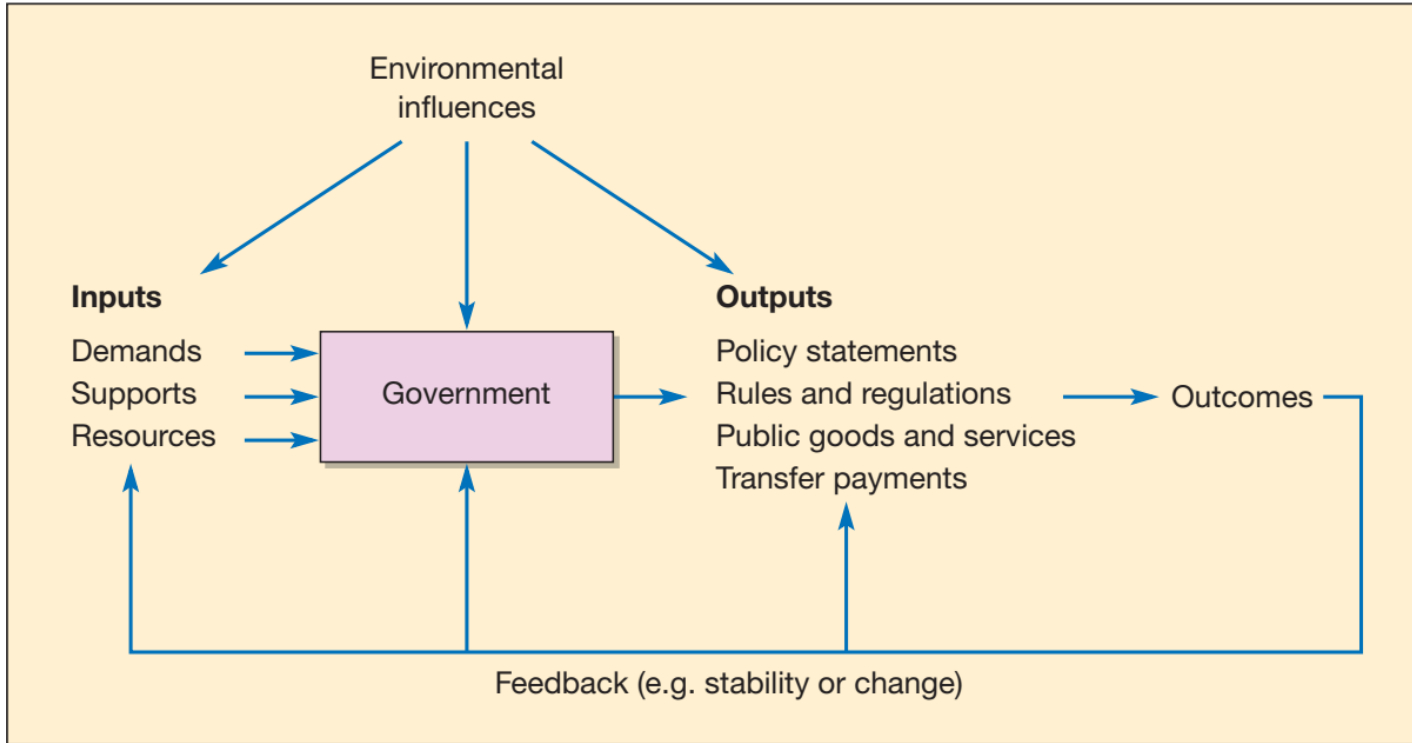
Environmental influences

Inputs
Demands
Supports
Resources

Government

Outputs
Policy statements
Rules and regulations
Public goods and services
Transfer payments

Outcomes

Feedback (e.g. stability or change)